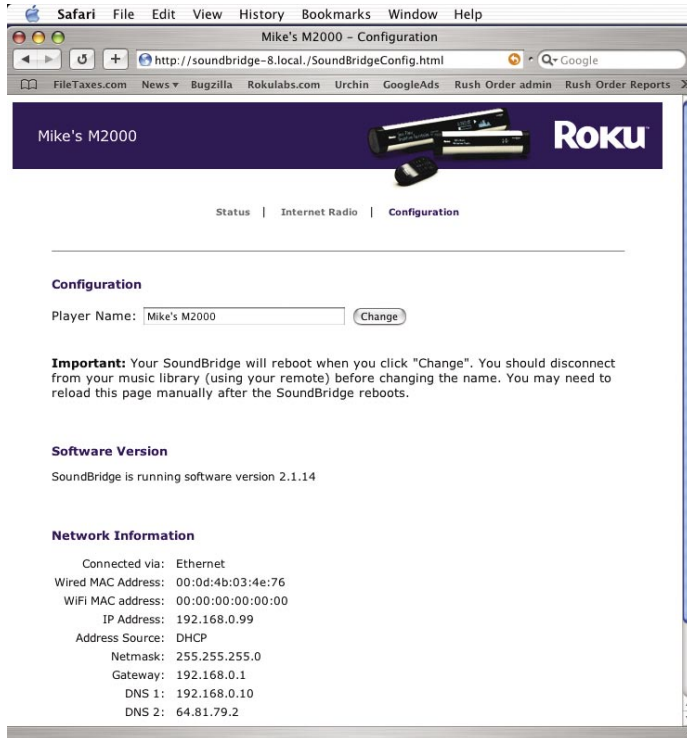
Safari File Edit View History Bookmarks Window Help

Mike's M2000 – Configuration

http://soundbridge-8.local./SoundBridgeConfig.html

Q▾Google

FileTaxes.com News▾ Bugzilla Rokulabs.com Urchin GoogleAds Rush Order admin Rush Order Reports

Mike's M2000

ROKU

Status | Internet Radio | Configuration

Configuration

Player Name: Mike's M2000 Change

**Important:** Your SoundBridge will reboot when you click "Change". You should disconnect from your music library (using your remote) before changing the name. You may need to reload this page manually after the SoundBridge reboots.

Software Version

SoundBridge is running software version 2.1.14

Network Information

| | |
|---|---|
| Connected via: | Ethernet |
| Wired MAC Address: | 00:0d:4b:03:4e:76 |
| WiFi MAC address: | 00:00:00:00:00:00 |
| IP Address: | 192.168.0.99 |
| Address Source: | DHCP |
| Netmask: | 255.255.255.0 |
| Gateway: | 192.168.0.1 |
| DNS 1: | 192.168.0.10 |
| DNS 2: | 64.81.79.2 |